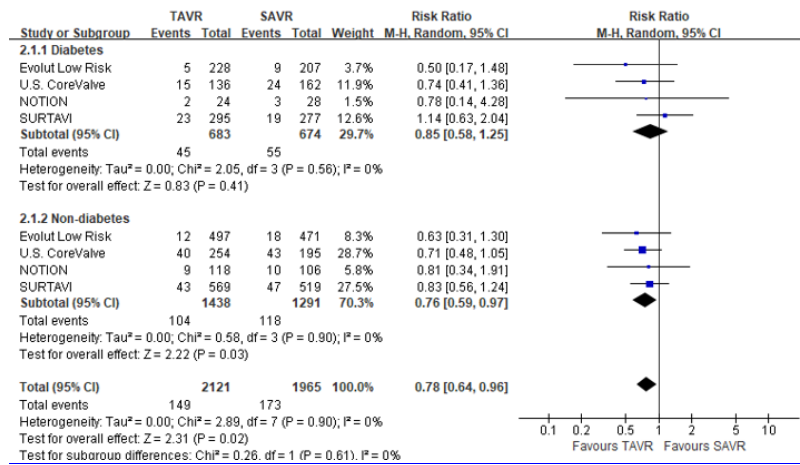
| Study or Subgroup | TAVR Events | TAVR Total | SAVR Events | SAVR Total | Weight | Risk Ratio M-H, Random, 95% CI |
|---|---|---|---|---|---|---|
| **2.1.1 Diabetes** | | | | | | |
| Evolut Low Risk | 5 | 228 | 9 | 207 | 3.7% | 0.50 [0.17, 1.48] |
| U.S. CoreValve | 15 | 136 | 24 | 162 | 11.9% | 0.74 [0.41, 1.36] |
| NOTION | 2 | 24 | 3 | 28 | 1.5% | 0.78 [0.14, 4.28] |
| SURTAVI | 23 | 295 | 19 | 277 | 12.6% | 1.14 [0.63, 2.04] |
| **Subtotal (95% CI)** | | **683** | | **674** | **29.7%** | **0.85 [0.58, 1.25]** |
| Total events | 45 | | 55 | | | |
| Heterogeneity: Tau² = 0.00; Chi² = 2.05, df = 3 (P = 0.56); I² = 0% | | | | | | |
| Test for overall effect: Z = 0.83 (P = 0.41) | | | | | | |
| **2.1.2 Non-diabetes** | | | | | | |
| Evolut Low Risk | 12 | 497 | 18 | 471 | 8.3% | 0.63 [0.31, 1.30] |
| U.S. CoreValve | 40 | 254 | 43 | 195 | 28.7% | 0.71 [0.48, 1.05] |
| NOTION | 9 | 118 | 10 | 106 | 5.8% | 0.81 [0.34, 1.91] |
| SURTAVI | 43 | 569 | 47 | 519 | 27.5% | 0.83 [0.56, 1.24] |
| **Subtotal (95% CI)** | | **1438** | | **1291** | **70.3%** | **0.76 [0.59, 0.97]** |
| Total events | 104 | | 118 | | | |
| Heterogeneity: Tau² = 0.00; Chi² = 0.58, df = 3 (P = 0.90); I² = 0% | | | | | | |
| Test for overall effect: Z = 2.22 (P = 0.03) | | | | | | |
| **Total (95% CI)** | | **2121** | | **1965** | **100.0%** | **0.78 [0.64, 0.96]** |
| Total events | 149 | | 173 | | | |
| Heterogeneity: Tau² = 0.00; Chi² = 2.89, df = 7 (P = 0.90); I² = 0% | | | | | | |
| Test for overall effect: Z = 2.31 (P = 0.02) | | | | | | |
| Test for subgroup differences: Chi² = 0.26, df = 1 (P = 0.61), I² = 0% | | | | | | |

Risk Ratio
M-H, Random, 95% CI

0.1 0.2 0.5 1 2 5 10
Favours TAVR Favours SAVR